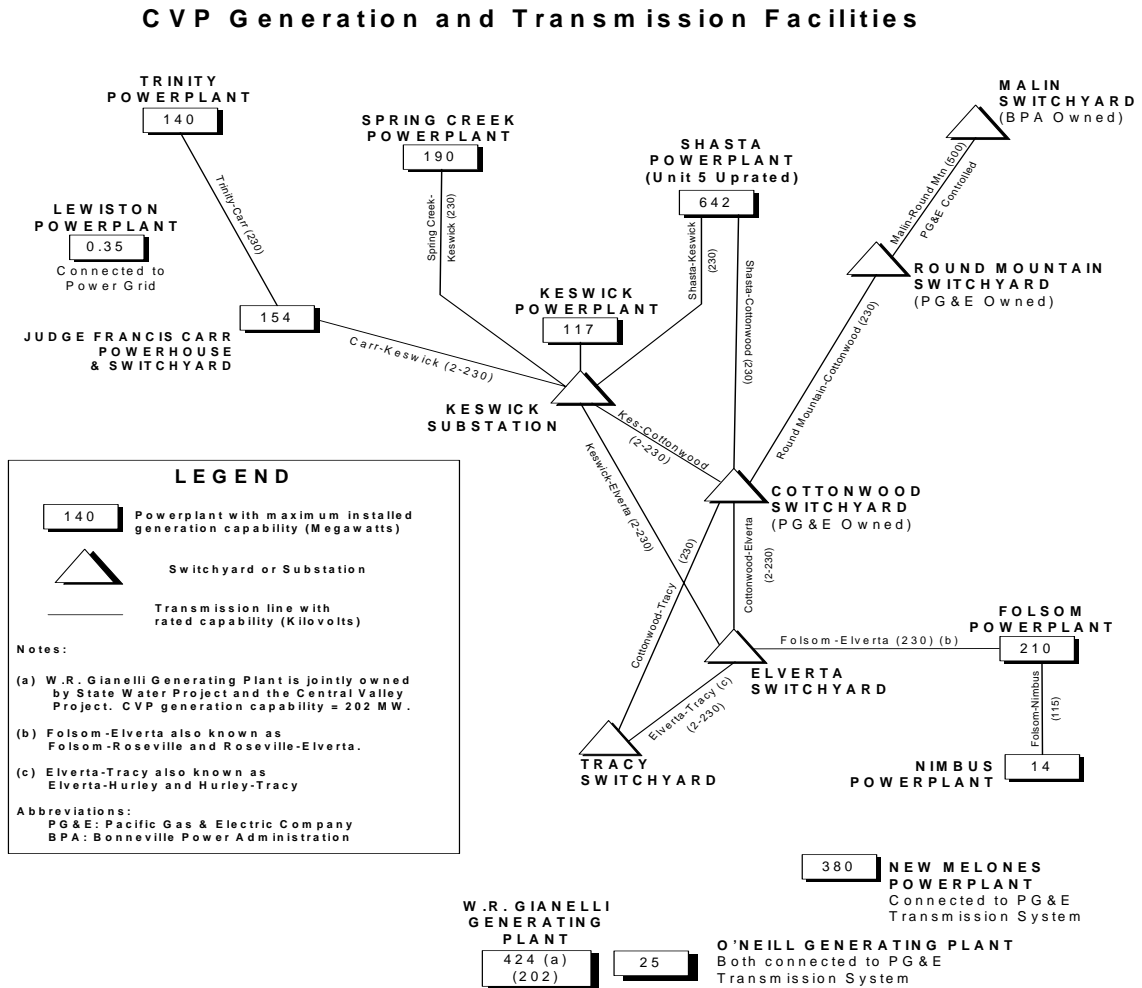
CVP Generation and Transmission Facilities

TRINITY POWERPLANT
140

SPRING CREEK POWERPLANT
190

SHASTA POWERPLANT (Unit 5 Uprated)
642

MALIN SWITCHYARD (BPA Owned)

LEWISTON POWERPLANT
0.35
Connected to Power Grid

Trinity-Carr (230)

Spring Creek-Keswick (230)

Shasta-Keswick (230)

Shasta-Cottonwood (230)

Malin-Round Mtn (500) PG&E Controlled

ROUND MOUNTAIN SWITCHYARD (PG&E Owned)

KESWICK POWERPLANT
117

154
JUDGE FRANCIS CARR POWERHOUSE & SWITCHYARD

Carr-Keswick (2-230)

Round Mountain-Cottonwood (230)

KESWICK SUBSTATION

Kes-Cottonwood (2-230)

LEGEND

140 Powerplant with maximum installed generation capability (Megawatts)

Switchyard or Substation

Transmission line with rated capability (Kilovolts)

Notes:

(a) W.R. Gianelli Generating Plant is jointly owned by State Water Project and the Central Valley Project. CVP generation capability = 202 MW.

(b) Folsom-Elverta also known as Folsom-Roseville and Roseville-Elverta.

(c) Elverta-Tracy also known as Elverta-Hurley and Hurley-Tracy

Abbreviations:
PG&E: Pacific Gas & Electric Company
BPA: Bonneville Power Administration

Keswick-Elverta (2-230)

(230)

COTTONWOOD SWITCHYARD (PG&E Owned)

Cottonwood-Elverta (2-230)

Cottonwood-Tracy

FOLSOM POWERPLANT
210

Folsom-Elverta (230) (b)

ELVERTA SWITCHYARD

Elverta-Tracy (c) (2-230)

Folsom-Nimbus (115)

TRACY SWITCHYARD

NIMBUS POWERPLANT
14

380
NEW MELONES POWERPLANT
Connected to PG&E Transmission System

W.R. GIANELLI GENERATING PLANT
424 (a) (202)

25
O'NEILL GENERATING PLANT
Both connected to PG&E Transmission System